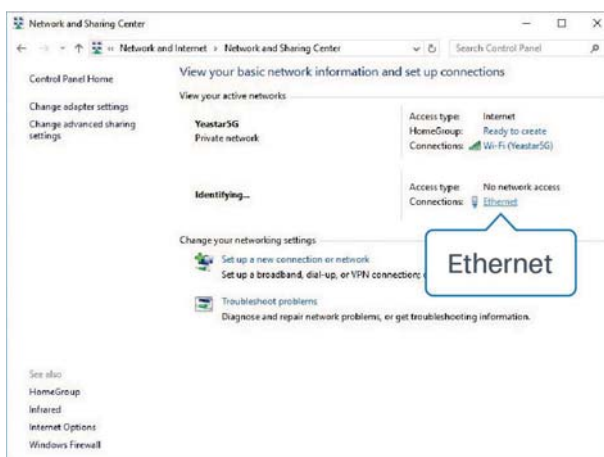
Network and Sharing Center

« Network and Internet › Network and Sharing Center

Search Control Panel

Control Panel Home

Change adapter settings

Change advanced sharing settings

View your basic network information and set up connections

View your active networks

Yeastar5G
Private network

Access type: Internet
HomeGroup: Ready to create
Connections: Wi-Fi (Yeastar5G)

Identifying...

Access type: No network access
Connections: Ethernet

Change your networking settings

Set up a new connection or network
Set up a broadband, dial-up, or VPN connection

Ethernet

Troubleshoot problems
Diagnose and repair network problems, or get troubleshooting information.

See also
HomeGroup
Infrared
Internet Options
Windows Firewall